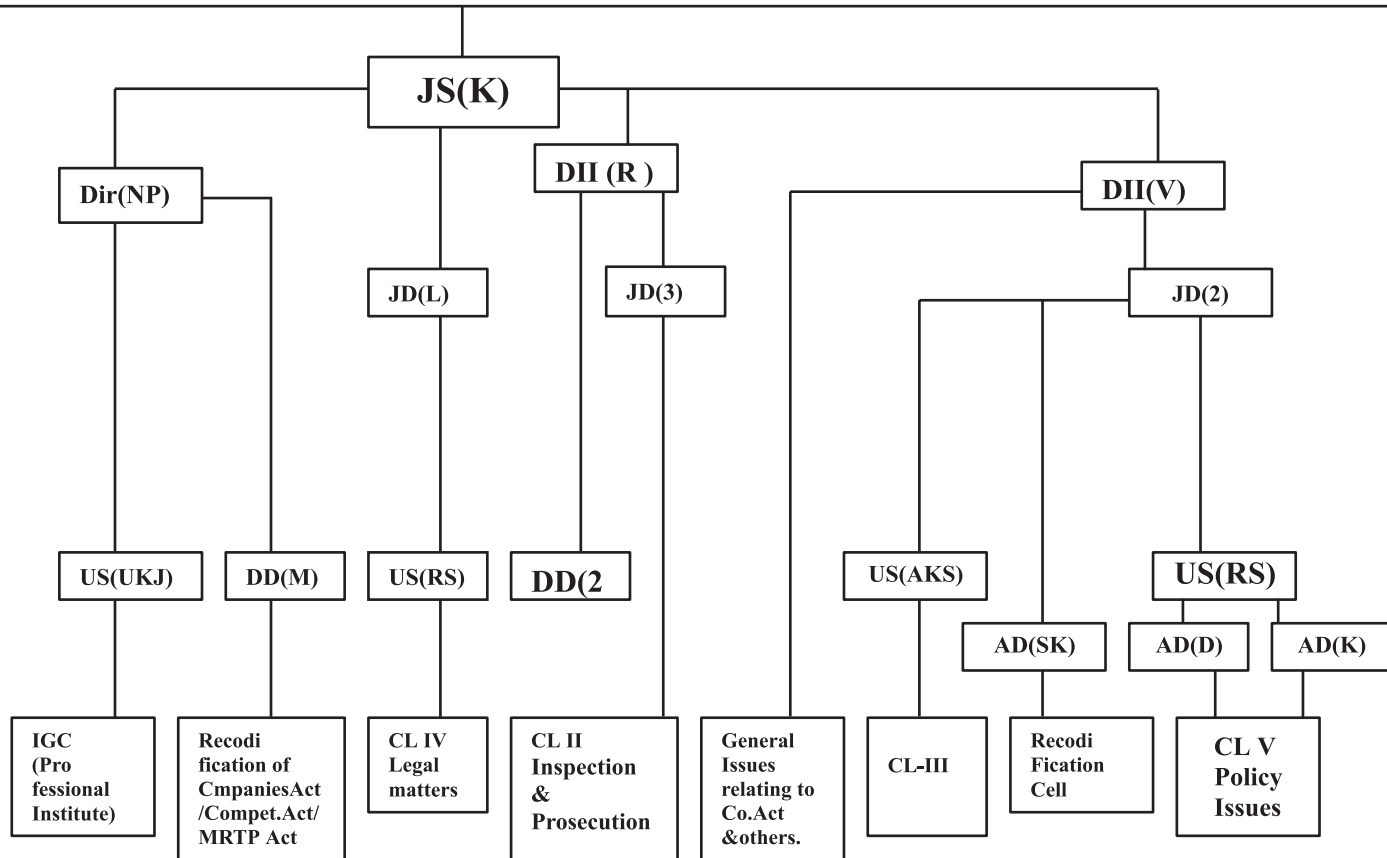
JS(K)

Dir(NP)

JD(L)

DII (R )

JD(3)

DII(V)

JD(2)

US(UKJ)

DD(M)

US(RS)

DD(2

US(AKS)

AD(SK)

US(RS)

AD(D)

AD(K)

IGC (Pro fessional Institute)

Recodi fication of CmpaniesAct /Compet.Act/ MRTP Act

CL IV Legal matters

CL II Inspection & Prosecution

General Issues relating to Co.Act &others.

CL-III

Recodi Fication Cell

CL V Policy Issues